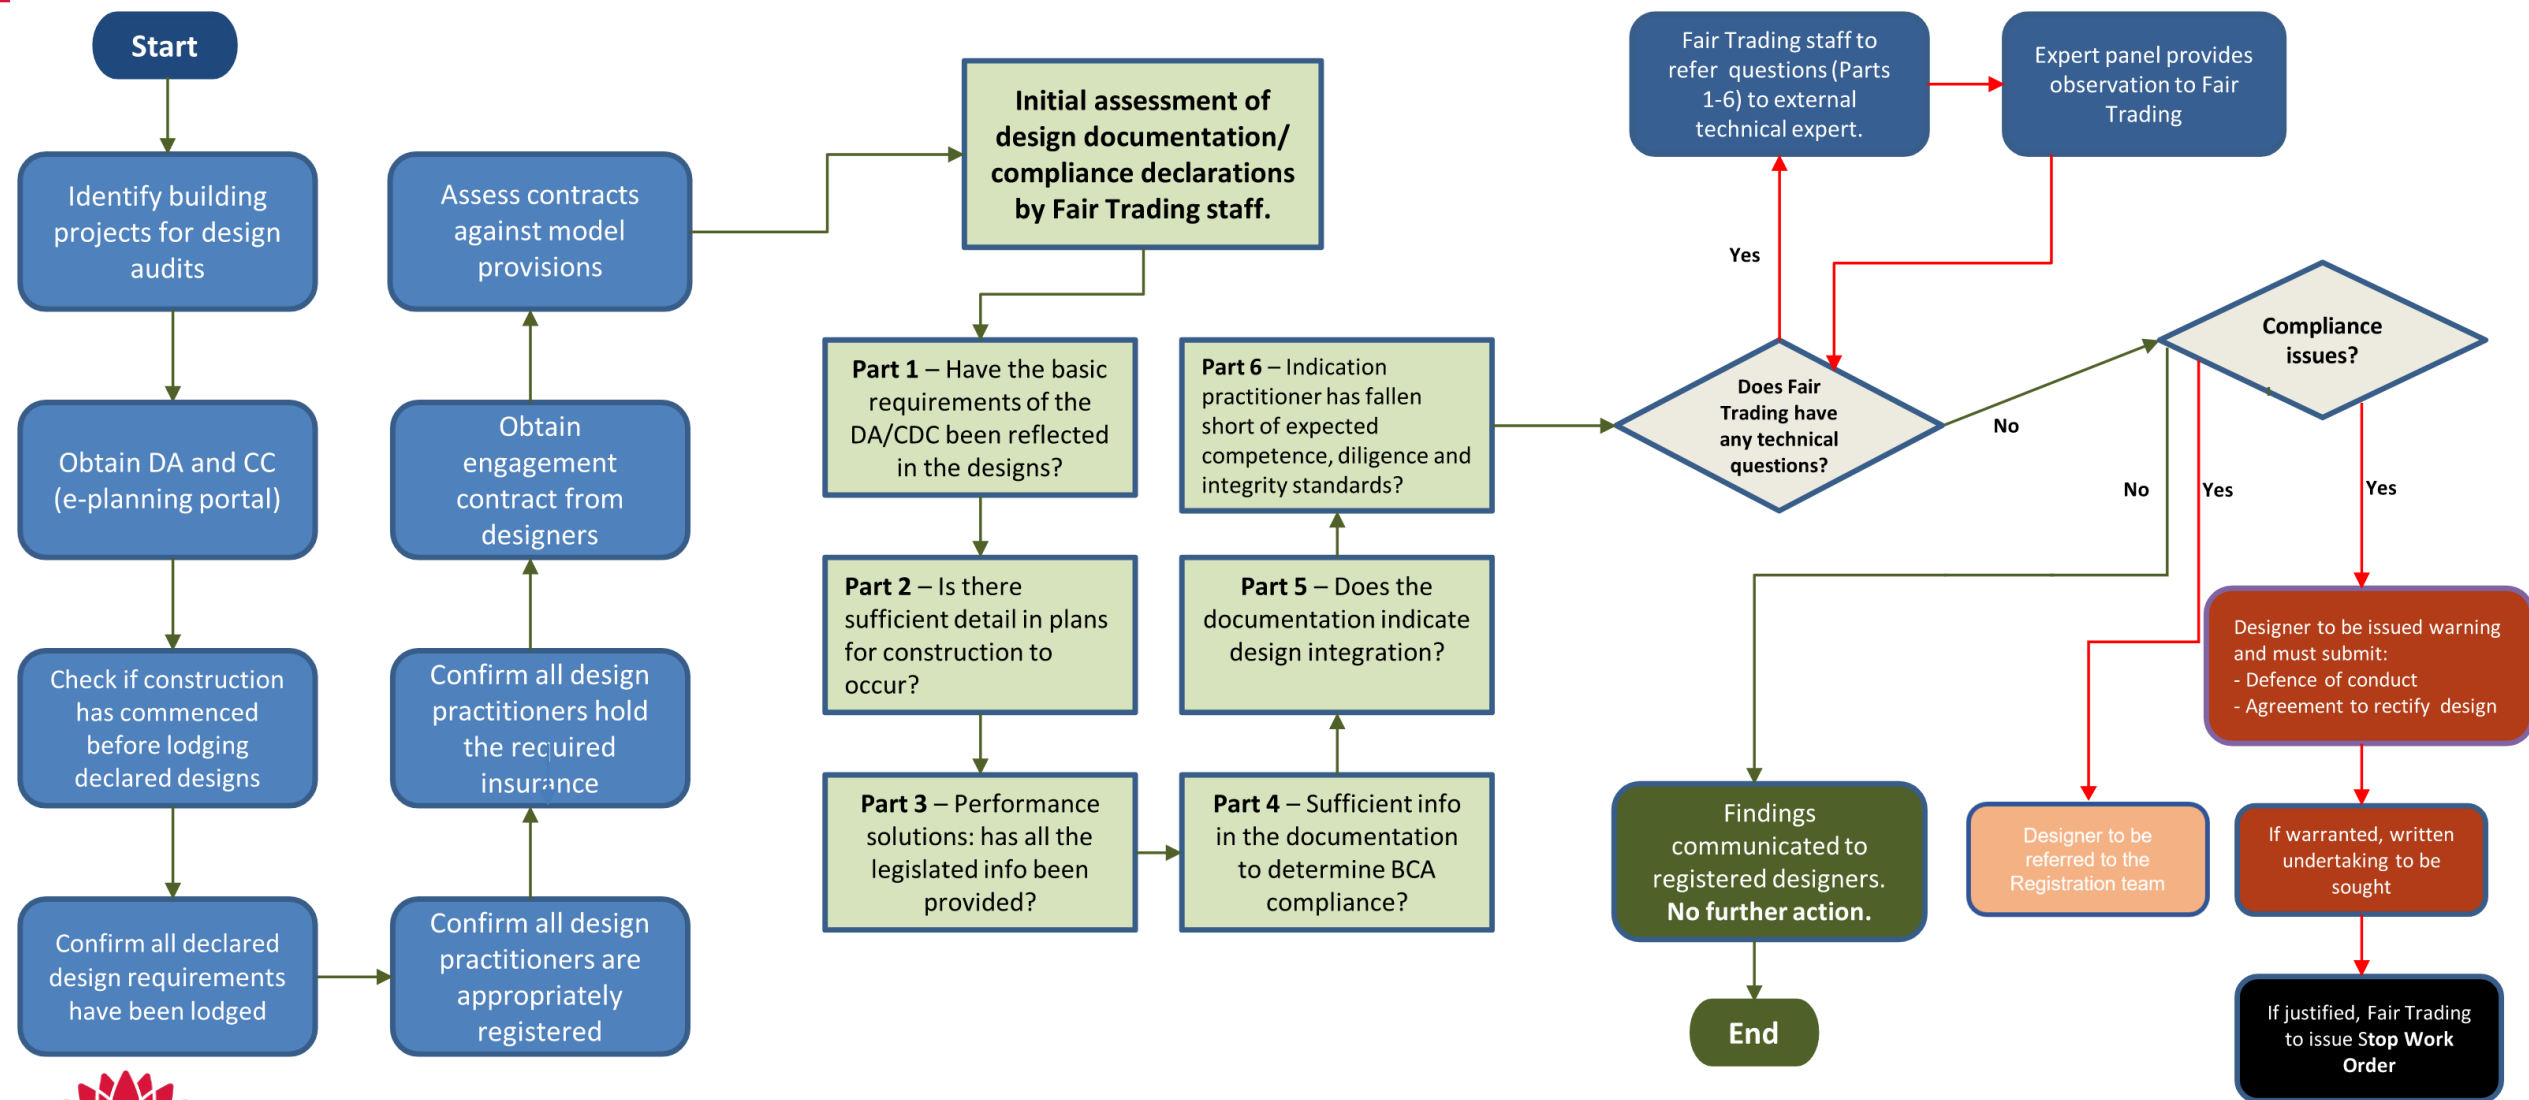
Start

Identify building projects for design audits

Obtain DA and CC (e-planning portal)

Check if construction has commenced before lodging declared designs

Confirm all declared design requirements have been lodged

Confirm all design practitioners are appropriately registered

Confirm all design practitioners hold the required insurance

Obtain engagement contract from designers

Assess contracts against model provisions

Initial assessment of design documentation/ compliance declarations by Fair Trading staff.

**Part 1** – Have the basic requirements of the DA/CDC been reflected in the designs?

**Part 2** – Is there sufficient detail in plans for construction to occur?

**Part 3** – Performance solutions: has all the legislated info been provided?

**Part 4** – Sufficient info in the documentation to determine BCA compliance?

**Part 5** – Does the documentation indicate design integration?

**Part 6** – Indication practitioner has fallen short of expected competence, diligence and integrity standards?

Does Fair Trading have any technical questions?

Yes

Fair Trading staff to refer questions (Parts 1-6) to external technical expert.

Expert panel provides observation to Fair Trading

No

Compliance issues?

No

Yes

Yes

Findings communicated to registered designers. **No further action.**

End

Designer to be referred to the Registration team

Designer to be issued warning and must submit:
- Defence of conduct
- Agreement to rectify design

If warranted, written undertaking to be sought

If justified, Fair Trading to issue **Stop Work Order**